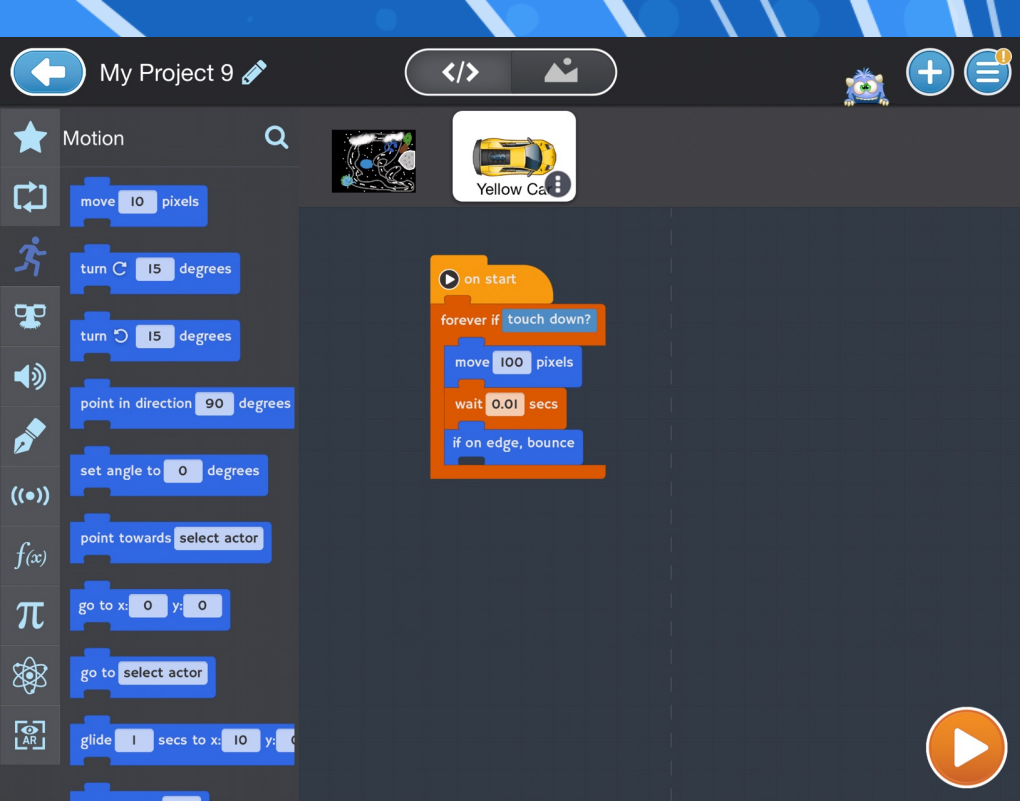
My Project 9

</>

Motion

move 10 pixels

turn ↻ 15 degrees

turn ↺ 15 degrees

point in direction 90 degrees

set angle to 0 degrees

point towards select actor

go to x: 0 y: 0

go to select actor

glide 1 secs to x: 10 y: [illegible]

f(x)

π

AR

Yellow Ca

on start

forever if touch down?

move 100 pixels

wait 0.01 secs

if on edge, bounce